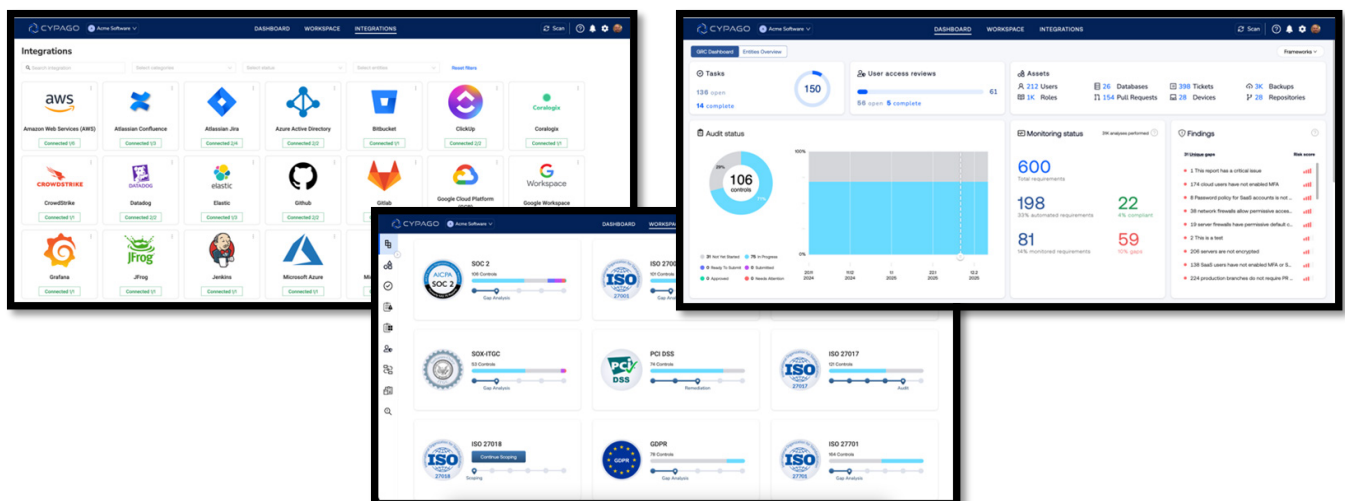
CYPAGO Acme Software DASHBOARD WORKSPACE INTEGRATIONS Scan

Integrations

Search integration Select categories Select status Select entities Reset filters

aws Amazon Web Services (AWS) Connected 1/1
Atlassian Confluence Connected 1/1
Atlassian Jira Connected 2/4
Azure Active Directory Connected 2/2
Bitbucket Connected 1/1
ClickUp Connected 2/2
Coralogix Coralogix Connected
CROWDSTRIKE CrowdStrike Connected 1/1
DATADOG Datadog Connected 2/2
elastic Elastic Connected 1/1
Github Connected 1/1
Gitlab
Google Cloud Platform
Google Workspace
Grafana Connected 1/1
JFrog Connected 1/1
Jenkins Connected 1/1
Microsoft Azure Connected 1/1

CYPAGO Acme Software DASHBOARD WORKSPACE INTEGRATIONS Scan

GRC Dashboard Entities Overview Frameworks

Tasks
136 open
14 complete
150

User access reviews
56 open 5 complete
61

Assets
212 Users
1K Roles
26 Databases
154 Pull Requests
398 Tickets
28 Devices
3K Backups
28 Repositories

Audit status
106 controls
29%
71%
100%
0%
31 Not Yet Started 75 In Progress 0 Ready To Submit 0 Submitted 0 Approved 0 Needs Attention
2/11 2024 11/2 2024 1/1 2025 2/21 2025 12/2 2025

Monitoring status 2M analyses performed
600 Total requirements
198 33% automated requirements
22 4% compliant
81 14% monitored requirements
59 10% gaps

Findings
31 Unique gaps Risk score
1 This report has a critical issue
174 cloud users have not enabled MFA
8 Password policy for SaaS accounts is not...
38 network firewalls allow permissive acces...
13 server firewalls have permissive default c...
2 This is a test
206 servers are not encrypted
138 SaaS users have not enabled MFA or S...
224 production branches do not require PR ...

CYPAGO Acme Software DASHBOARD WORKSPACE

AICPA SOC 2
SOC 2 106 Controls Gap Analysis
ISO 27001 101 Controls
SOX-ITGC 52 Controls Gap Analysis
PCI DSS 74 Controls Remediation
ISO 27017 121 Controls Audit
ISO 27018 Continue Scoping Scoping
GDPR 76 Controls Gap Analysis
ISO 27701 164 Controls Gap Analysis